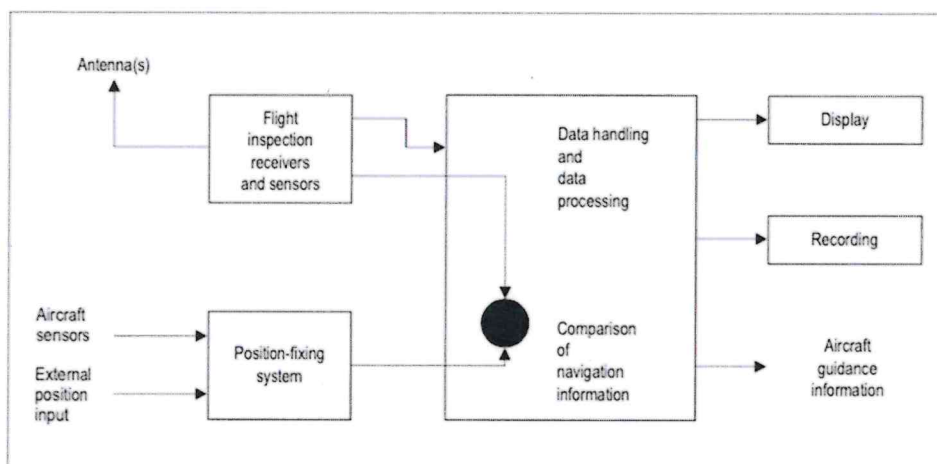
Antenna(s)

Flight inspection receivers and sensors

Data handling and data processing

Display

Recording

Aircraft sensors

External position input

Position-fixing system

Comparison of navigation information

Aircraft guidance information